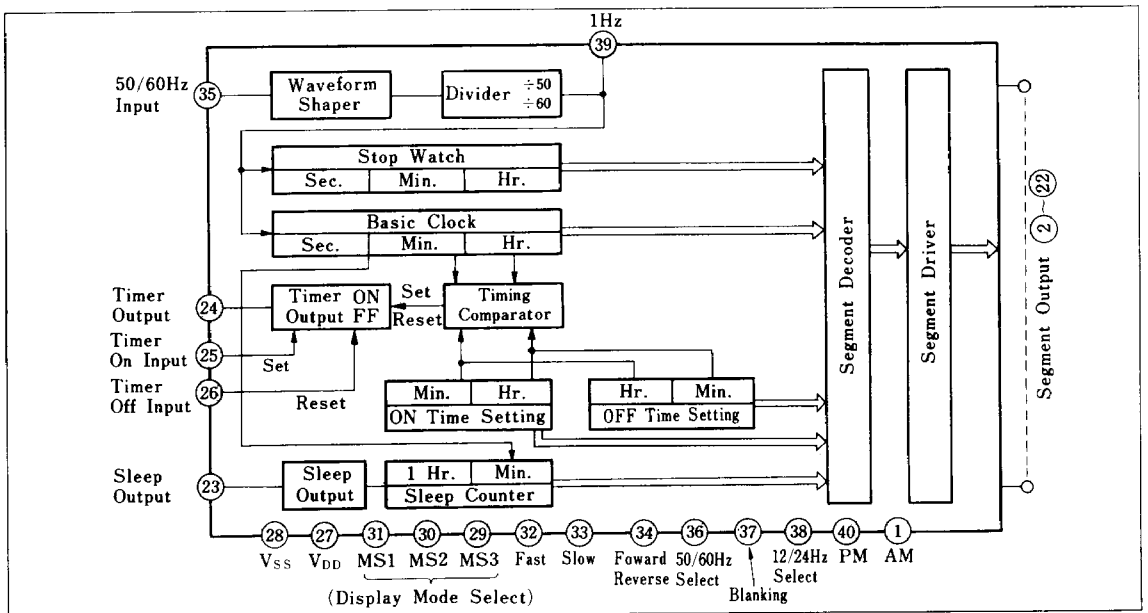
1Hz
39
50/60Hz Input
35
Waveform Shaper
Divider $\div 50$ $\div 60$
Stop Watch
Sec.
Min.
Hr.
Basic Clock
Sec.
Min.
Hr.
Timer Output
24
Timer ON Output FF
Set
Reset
Timing Comparator
Timer On Input
25
Set
Timer Off Input
26
Reset
Min.
Hr.
ON Time Setting
Hr.
Min.
OFF Time Setting
Sleep Output
23
Sleep Output
1 Hr.
Min.
Sleep Counter
Segment Decoder
Segment Driver
Segment Output 2 ~ 22
28
$V_{SS}$
27
$V_{DD}$
31
MS1
30
MS2
29
MS3
(Display Mode Select)
32
Fast
33
Slow
34
Foward Reverse Select
36
50/60Hz
37
Blanking
38
12/24Hz Select
40
PM
1
AM